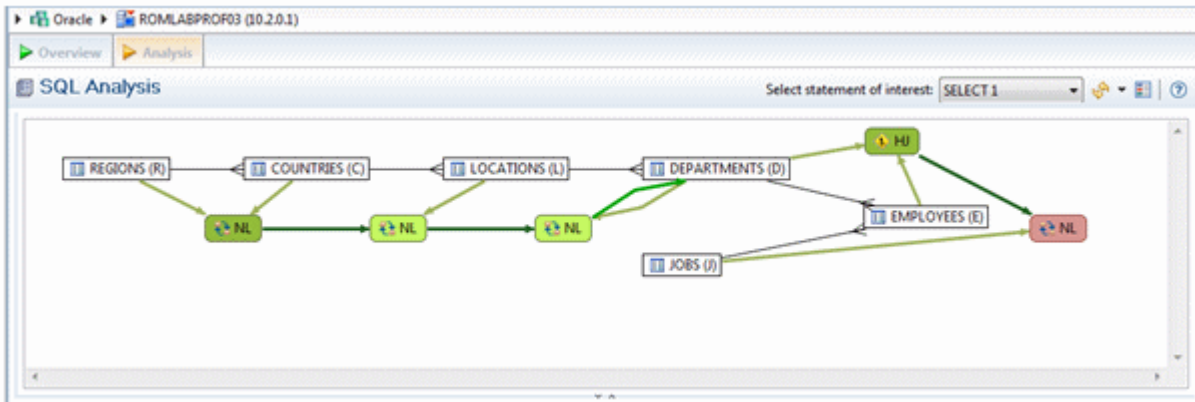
Oracle ▶ ROMLABPROF03 (10.2.0.1)

Overview Analysis

SQL Analysis

Select statement of interest: SELECT 1

REGIONS (R)
COUNTRIES (C)
LOCATIONS (L)
DEPARTMENTS (D)
HJ
NL
NL
NL
EMPLOYEES (E)
NL
JOBS (J)